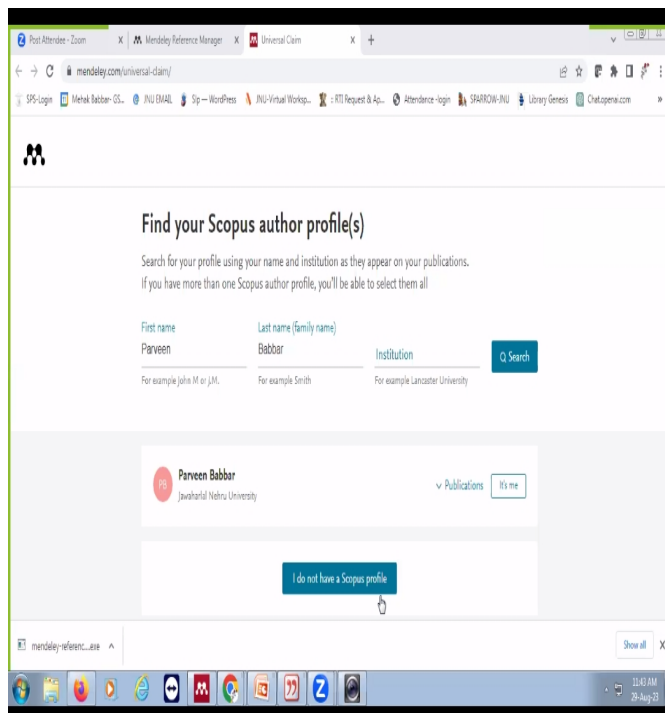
Post Attendee - Zoom × Mendeley Reference Manager × Universal Claim × +

mendeley.com/universal-claim/

SPS-Login Mehak Babbar- GS... JNU EMAIL Sip — WordPress JNU-Virtual Worksp... : RTI Request & Ap... Attendance -login SPARROW-JNU Library Genesis Chat.openai.com »

Find your Scopus author profile(s)

Search for your profile using your name and institution as they appear on your publications. If you have more than one Scopus author profile, you'll be able to select them all

First name
Parveen
For example John M or J.M.

Last name (family name)
Babbar
For example Smith

Institution
For example Lancaster University

Search

PB Parveen Babbar
Jawaharlal Nehru University

Publications It's me

I do not have a Scopus profile

mendeley-referenc....exe ^

Show all ×

11:43 AM
29-Aug-23